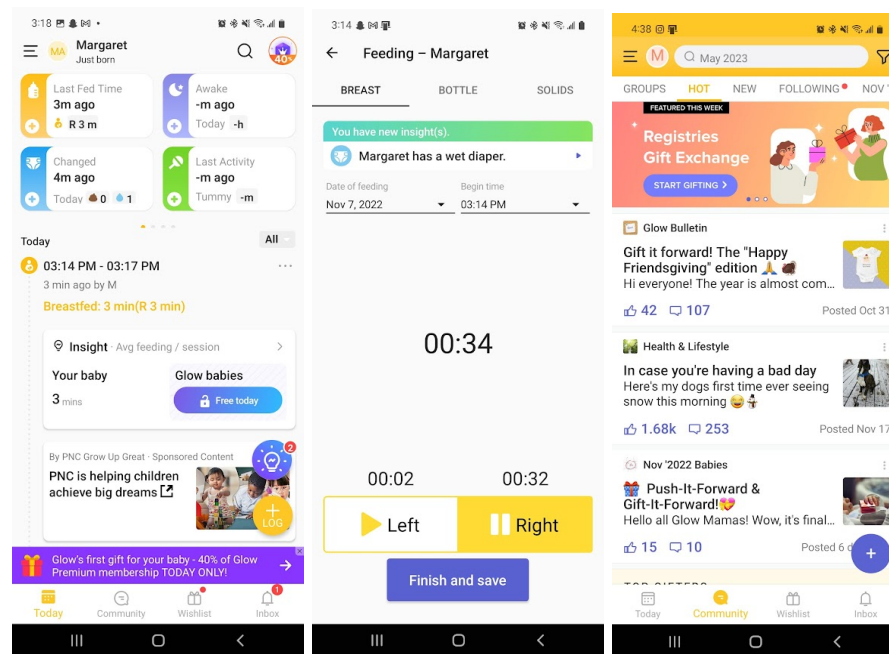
3:18

MA Margaret
Just born

40+

Last Fed Time
3m ago
R 3 m

Awake
-m ago
Today -h

Changed
4m ago
Today 0 1

Last Activity
-m ago
Tummy -m

Today
All

03:14 PM - 03:17 PM
3 min ago by M
Breastfed: 3 min(R 3 min)

Insight · Avg feeding / session
Your baby
3 mins
Glow babies
Free today

By PNC Grow Up Great · Sponsored Content
PNC is helping children achieve big dreams

2
LOG

Glow's first gift for your baby - 40% of Glow Premium membership TODAY ONLY!

Today Community Wishlist Inbox
1

3:14

Feeding – Margaret

BREAST BOTTLE SOLIDS

You have new insight(s).
Margaret has a wet diaper.

Date of feeding
Nov 7, 2022
Begin time
03:14 PM

00:34

00:02
00:32

Left
Right

Finish and save

4:38

M May 2023

GROUPS HOT NEW FOLLOWING NOV

FEATURED THIS WEEK
Registries Gift Exchange
START GIFTING

Glow Bulletin
Gift it forward! The "Happy Friendsgiving" edition
Hi everyone! The year is almost com...
42 107 Posted Oct 31

Health & Lifestyle
In case you're having a bad day
Here's my dogs first time ever seeing snow this morning
1.68k 253 Posted Nov 17

Nov '2022 Babies
Push-It-Forward & Gift-It-Forward!
Hello all Glow Mamas! Wow, it's final...
15 10 Posted 6 d

Today Community Wishlist Inbox